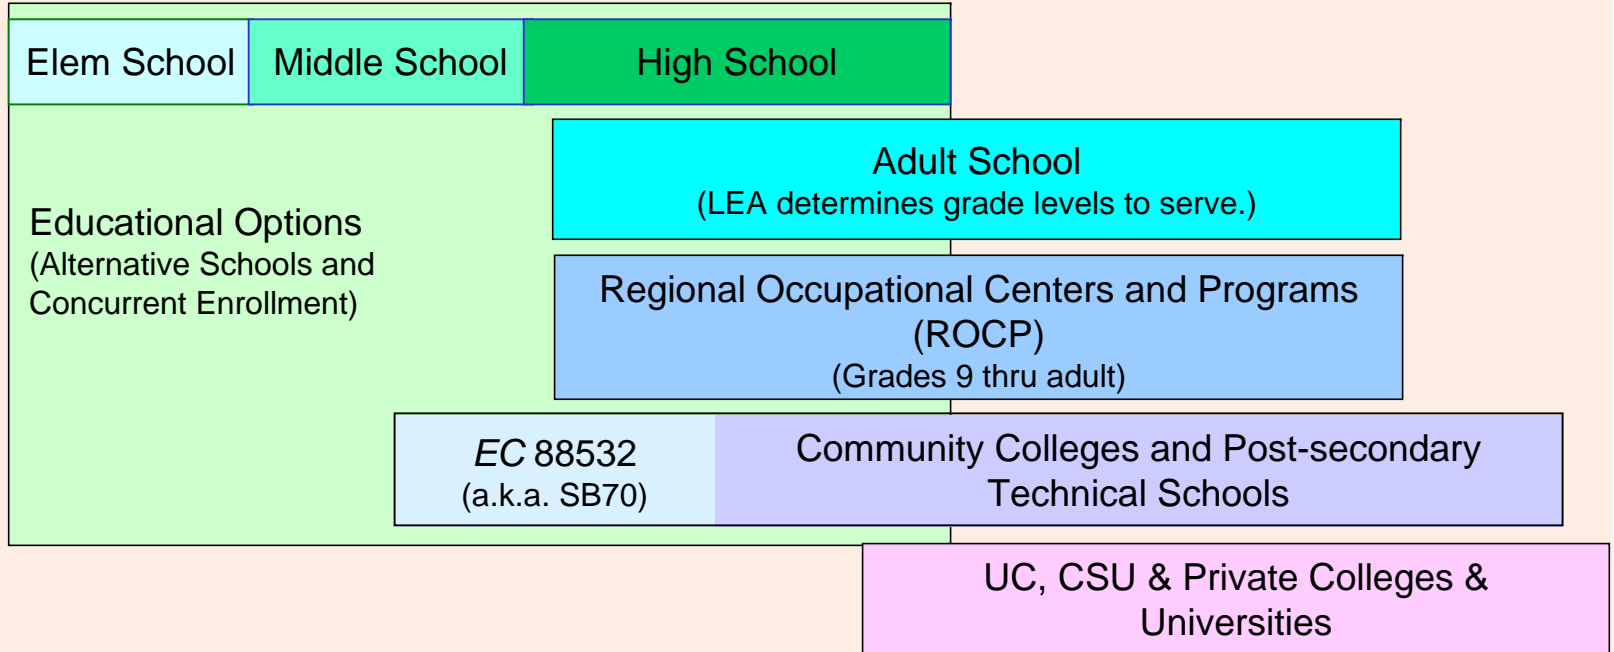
Elem School

Middle School

High School

Adult School
(LEA determines grade levels to serve.)

Educational Options
(Alternative Schools and Concurrent Enrollment)

Regional Occupational Centers and Programs (ROCP)
(Grades 9 thru adult)

*EC* 88532
(a.k.a. SB70)

Community Colleges and Post-secondary Technical Schools

UC, CSU & Private Colleges & Universities